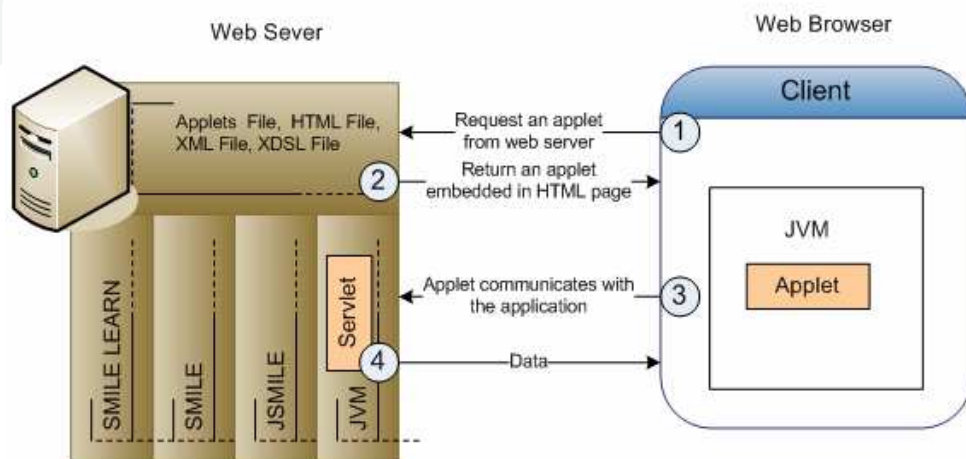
Web Sever

Web Browser

Client

Applets File, HTML File, XML File, XDSL File

Request an applet from web server

1

2

Return an applet embedded in HTML page

JVM

Applet

Applet communicates with the application

3

4

Data

Servlet

SMILE LEARN

SMILE

JSMILE

JVM